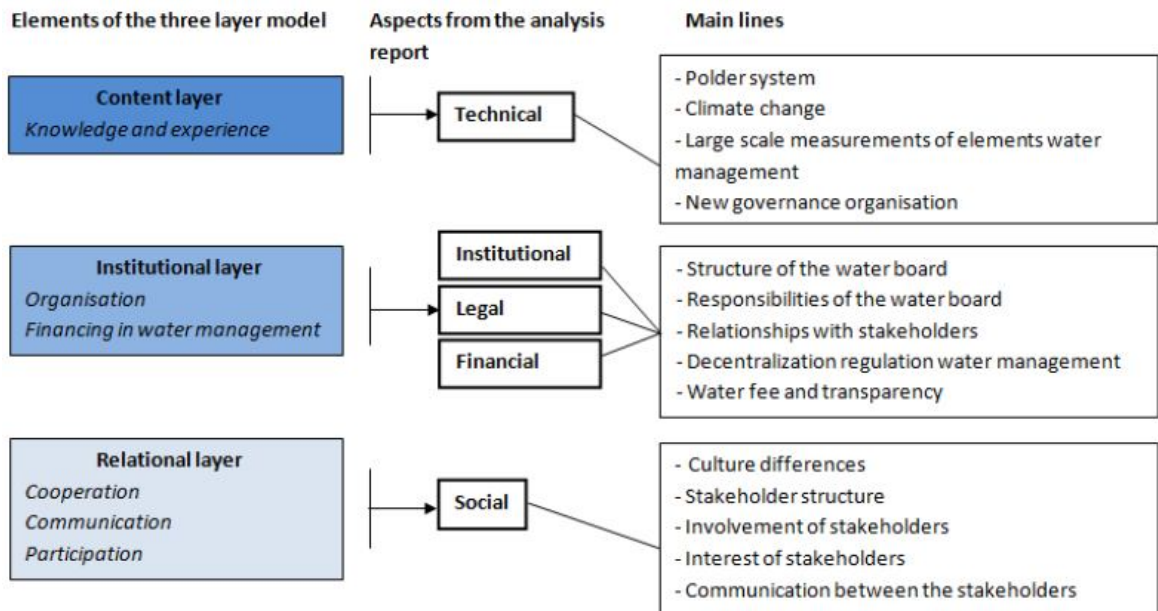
Elements of the three layer model

Aspects from the analysis report

Main lines

Content layer
Knowledge and experience

Technical

- Polder system
- Climate change
- Large scale measurements of elements water management
- New governance organisation

Institutional layer
Organisation
Financing in water management

Institutional

Legal

Financial

- Structure of the water board
- Responsibilities of the water board
- Relationships with stakeholders
- Decentralization regulation water management
- Water fee and transparency

Relational layer
Cooperation
Communication
Participation

Social

- Culture differences
- Stakeholder structure
- Involvement of stakeholders
- Interest of stakeholders
- Communication between the stakeholders